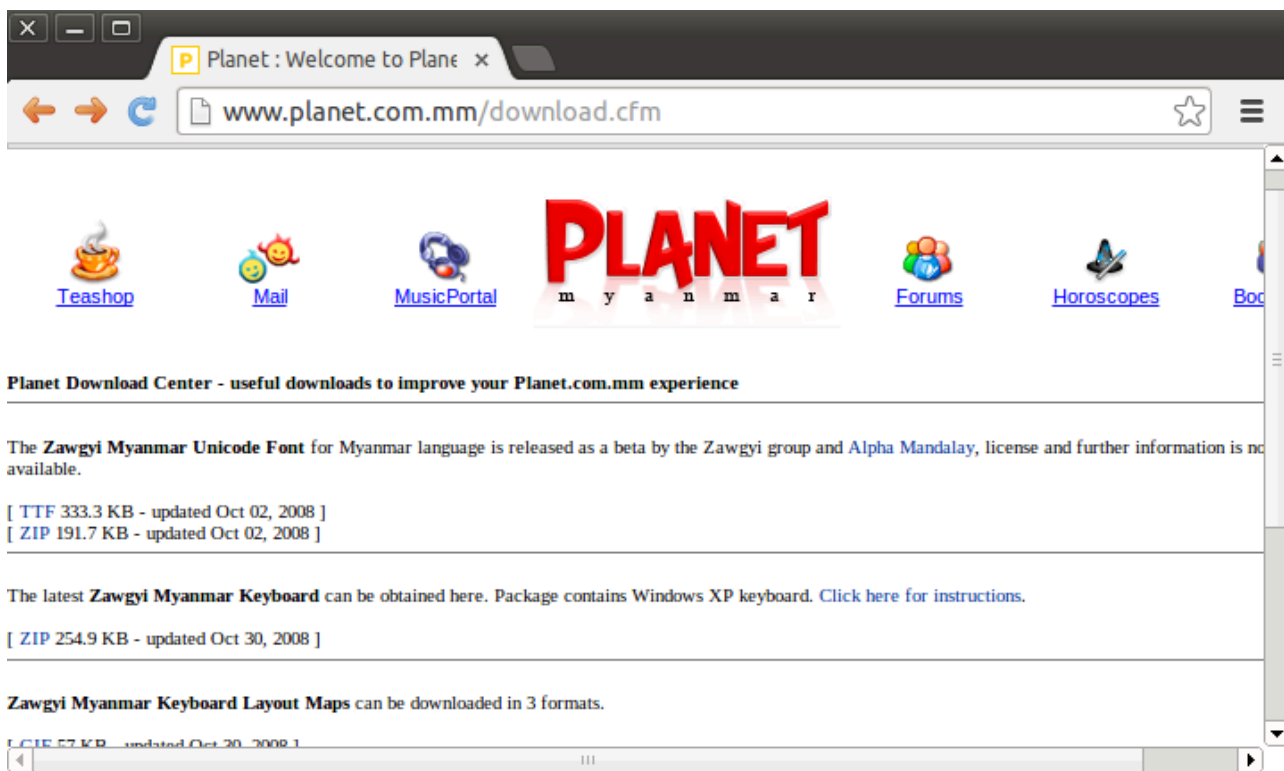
Planet : Welcome to Plane ×

www.planet.com.mm/download.cfm

Teashop Mail MusicPortal PLANET m y a n m a r Forums Horoscopes Boo

Planet Download Center - useful downloads to improve your Planet.com.mm experience

The Zawgyi Myanmar Unicode Font for Myanmar language is released as a beta by the Zawgyi group and Alpha Mandalay, license and further information is no available.

[ TTF 333.3 KB - updated Oct 02, 2008 ]
[ ZIP 191.7 KB - updated Oct 02, 2008 ]

The latest Zawgyi Myanmar Keyboard can be obtained here. Package contains Windows XP keyboard. Click here for instructions.

[ ZIP 254.9 KB - updated Oct 30, 2008 ]

Zawgyi Myanmar Keyboard Layout Maps can be downloaded in 3 formats.

[ GIF 57 KB - updated Oct 30, 2008 ]